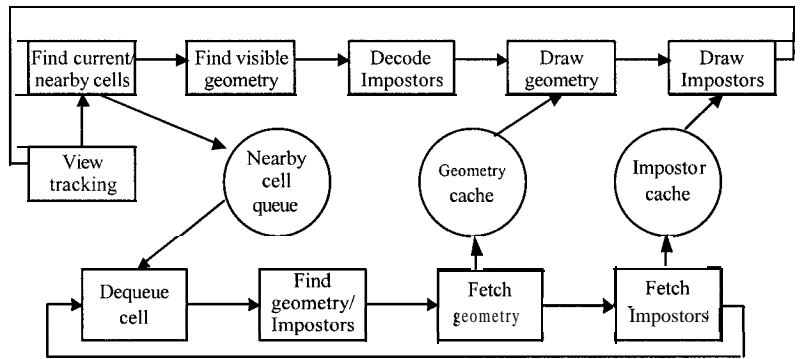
Find current/ nearby cells

Find visible geometry

Decode Impostors

Draw geometry

Draw Impostors

View tracking

Nearby cell queue

Geometry cache

Impostor cache

Dequeue cell

Find geometry/ Impostors

Fetch geometry

Fetch Impostors